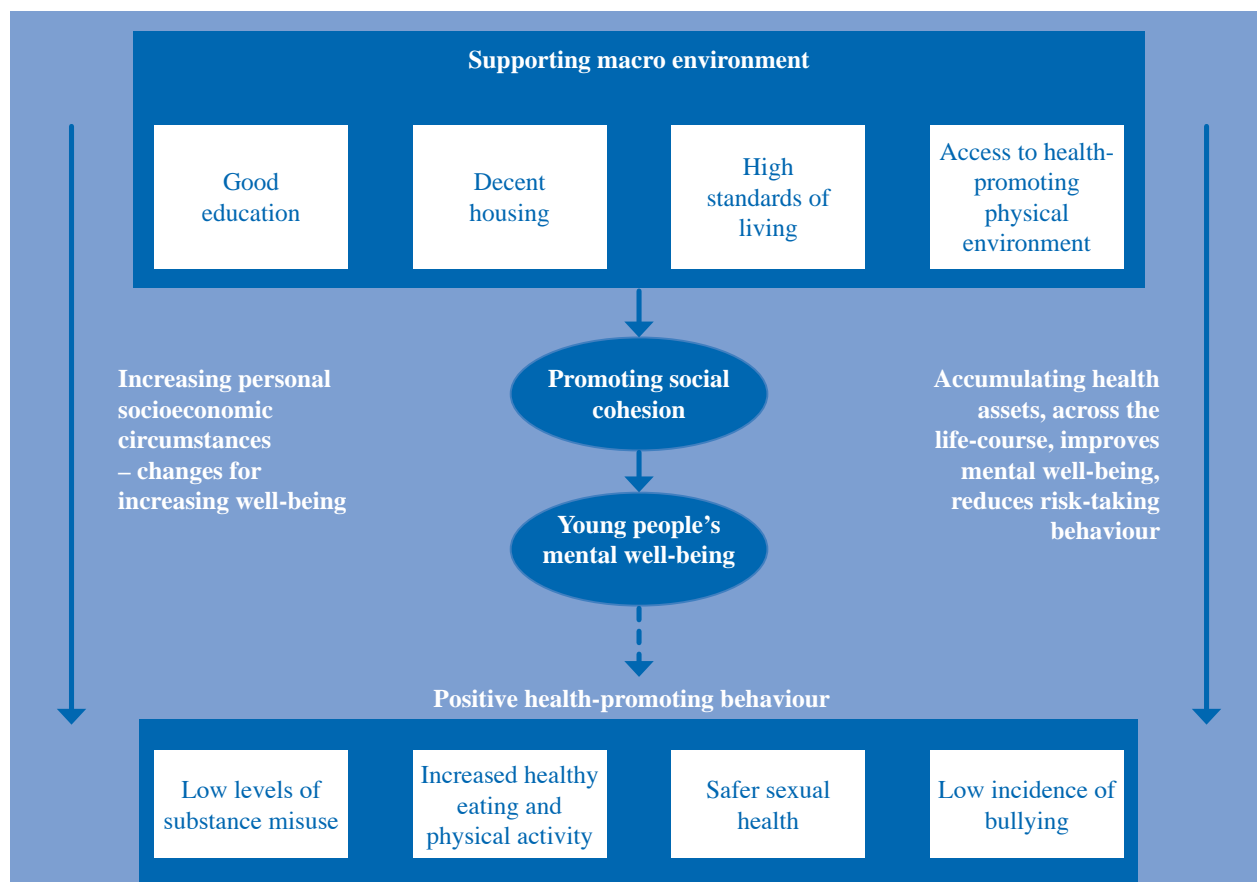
Supporting macro environment

Good education

Decent housing

High standards of living

Access to health-promoting physical environment

Increasing personal socioeconomic circumstances – changes for increasing well-being

Promoting social cohesion

Young people's mental well-being

Accumulating health assets, across the life-course, improves mental well-being, reduces risk-taking behaviour

Positive health-promoting behaviour

Low levels of substance misuse

Increased healthy eating and physical activity

Safer sexual health

Low incidence of bullying